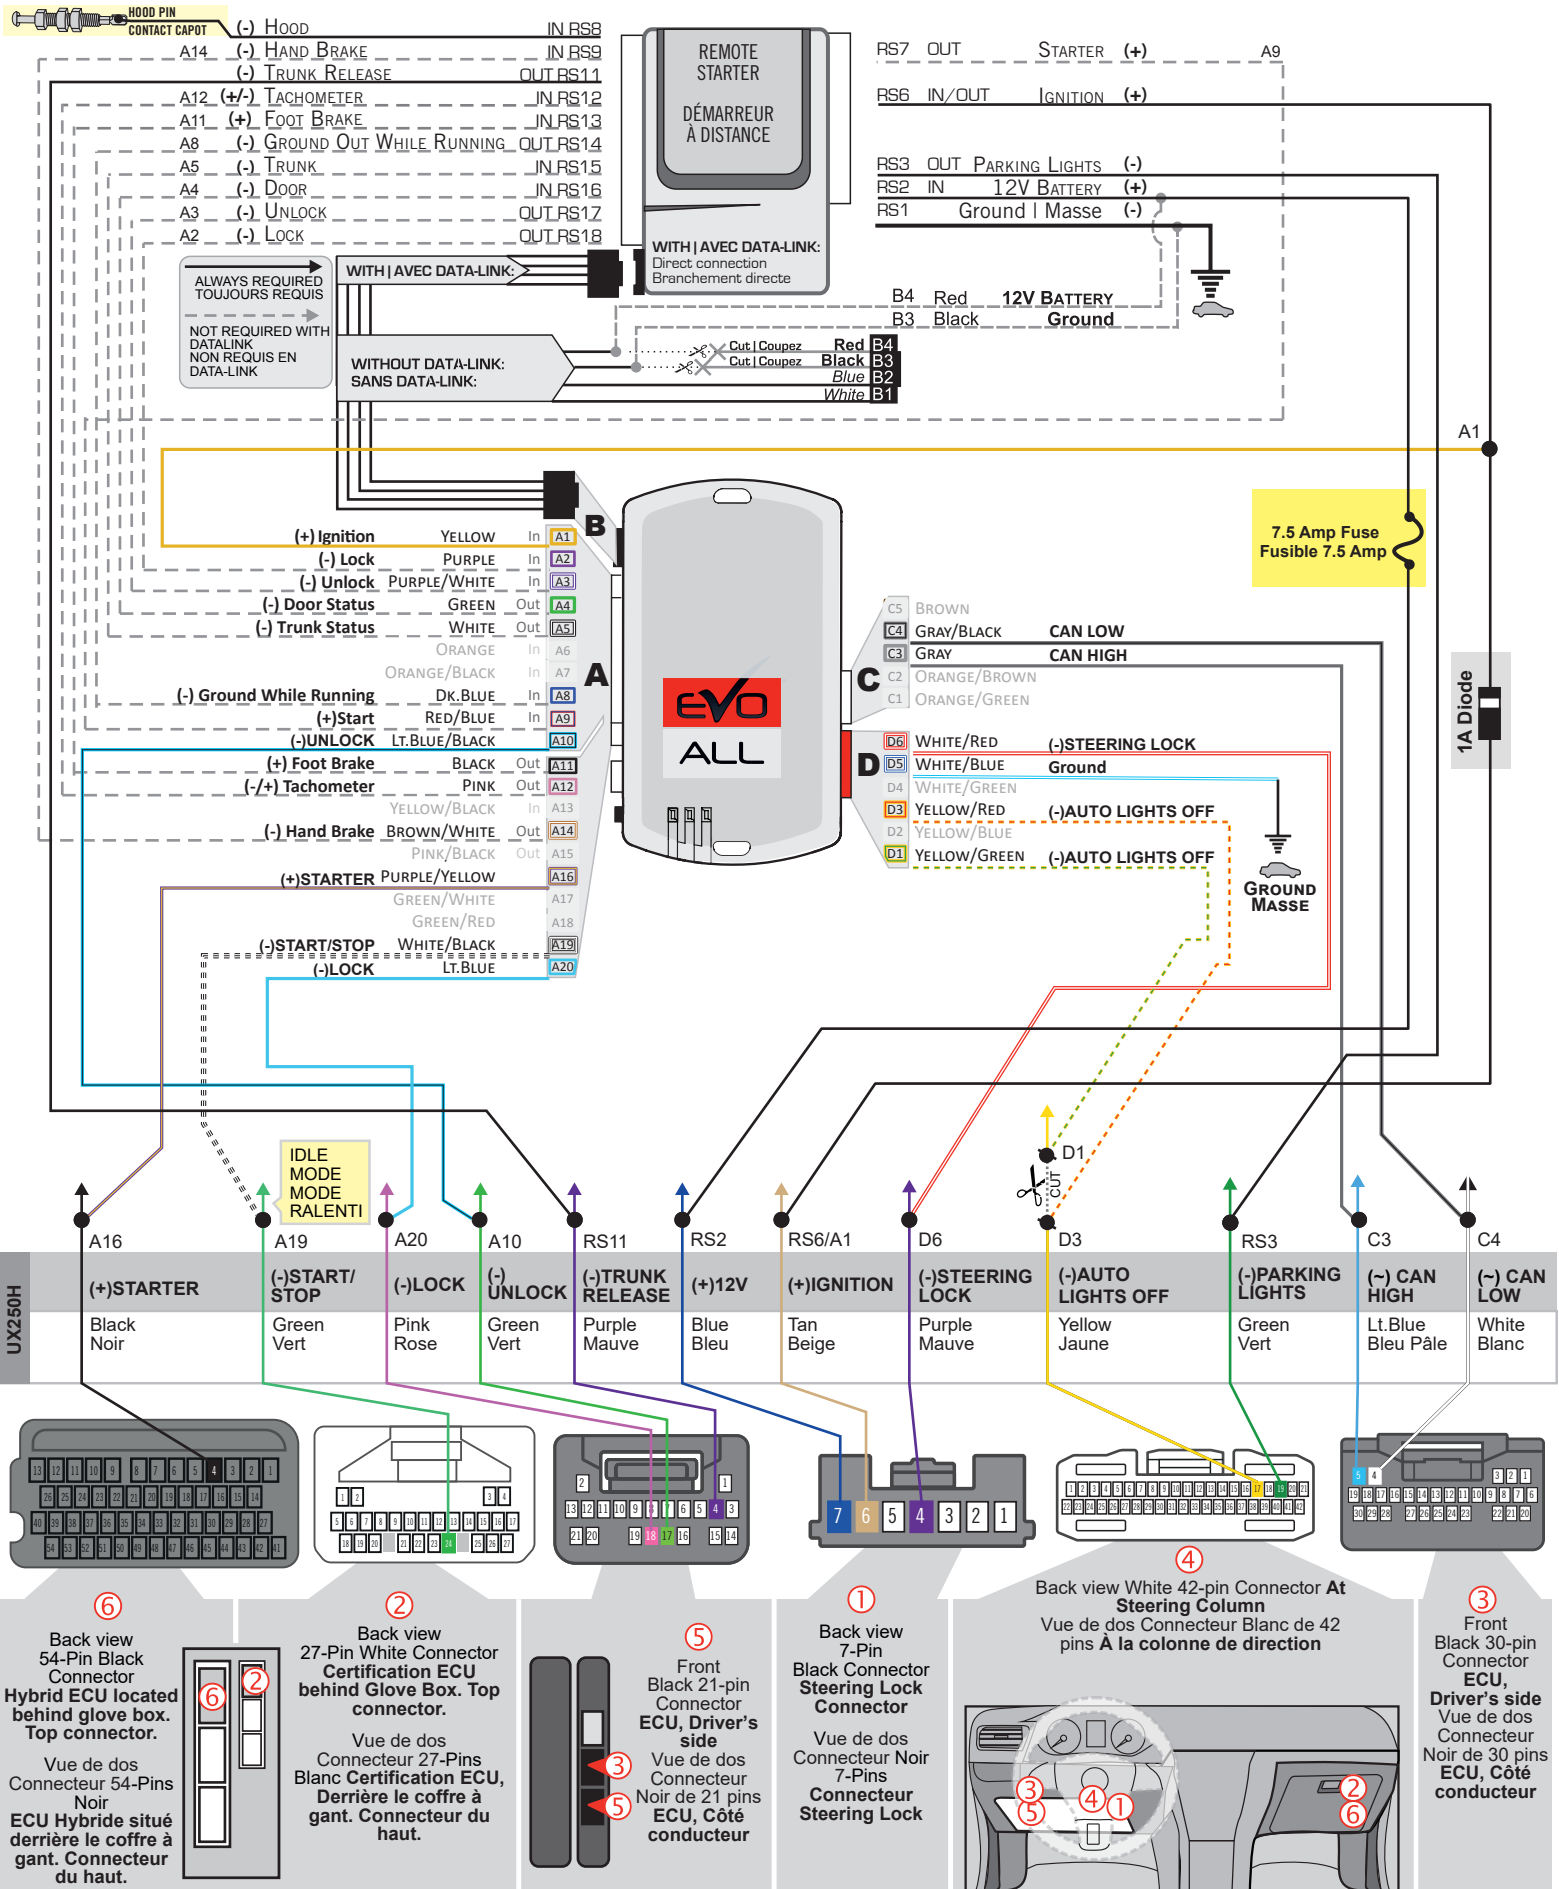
HOOD PIN
CONTACT CAPOT
(-) HOOD IN RS8
A14 (-) HAND BRAKE IN RS9
(-) TRUNK RELEASE OUT RS11
A12 (+/-) TACHOMETER IN RS12
A11 (+) FOOT BRAKE IN RS13
A8 (-) GROUND OUT WHILE RUNNING OUT RS14
A5 (-) TRUNK IN RS15
A4 (-) DOOR IN RS16
A3 (-) UNLOCK OUT RS17
A2 (-) LOCK OUT RS18

REMOTE STARTER
DÉMARREUR À DISTANCE

WITH | AVEC DATA-LINK:
Direct connection
Branchement directe

RS7 OUT STARTER (+) A9
RS6 IN/OUT IGNITION (+)
RS3 OUT PARKING LIGHTS (-)
RS2 IN 12V BATTERY (+)
RS1 Ground | Masse (-)

ALWAYS REQUIRED
TOUJOURS REQUIS
NOT REQUIRED WITH DATALINK
NON REQUIS EN DATA-LINK

WITH | AVEC DATA-LINK:
WITHOUT DATA-LINK:
SANS DATA-LINK:

B4 Red 12V BATTERY
B3 Black Ground
Cut | Coupez Red B4
Cut | Coupez Black B3
Blue B2
White B1

A1
7.5 Amp Fuse
Fusible 7.5 Amp
1A Diode

B
(+) Ignition YELLOW In A1
(-) Lock PURPLE In A2
(-) Unlock PURPLE/WHITE In A3
(-) Door Status GREEN Out A4
(-) Trunk Status WHITE Out A5
ORANGE In A6
ORANGE/BLACK In A7
(-) Ground While Running DK.BLUE In A8
(+)Start RED/BLUE In A9
(-)UNLOCK LT.BLUE/BLACK A10
(+) Foot Brake BLACK Out A11
(-/+) Tachometer PINK Out A12
YELLOW/BLACK In A13
(-) Hand Brake BROWN/WHITE Out A14
PINK/BLACK Out A15
(+)STARTER PURPLE/YELLOW A16
GREEN/WHITE A17
GREEN/RED A18
(-)START/STOP WHITE/BLACK A19
(-)LOCK LT.BLUE A20
A

EVO ALL

C5 BROWN
C4 GRAY/BLACK CAN LOW
C3 GRAY CAN HIGH
C2 ORANGE/BROWN
C1 ORANGE/GREEN
C
D6 WHITE/RED (-)STEERING LOCK
D5 WHITE/BLUE Ground
D4 WHITE/GREEN
D3 YELLOW/RED (-)AUTO LIGHTS OFF
D2 YELLOW/BLUE
D1 YELLOW/GREEN (-)AUTO LIGHTS OFF
D
GROUND MASSE

IDLE MODE
MODE RALENTI
D1
CUT

UX250H
| A16 | A19 | A20 | A10 | RS11 | RS2 | RS6/A1 | D6 | D3 | RS3 | C3 | C4 |
|---|---|---|---|---|---|---|---|---|---|---|---|
| (+)STARTER | (-)START/ STOP | (-)LOCK | (-) UNLOCK | (-)TRUNK RELEASE | (+)12V | (+)IGNITION | (-)STEERING LOCK | (-)AUTO LIGHTS OFF | (-)PARKING LIGHTS | (~) CAN HIGH | (~) CAN LOW |
| Black Noir | Green Vert | Pink Rose | Green Vert | Purple Mauve | Blue Bleu | Tan Beige | Purple Mauve | Yellow Jaune | Green Vert | Lt.Blue Bleu Pâle | White Blanc |

⑥ Back view 54-Pin Black Connector Hybrid ECU located behind glove box. Top connector.
Vue de dos Connecteur 54-Pins Noir ECU Hybride situé derrière le coffre à gant. Connecteur du haut.

② Back view 27-Pin White Connector Certification ECU behind Glove Box. Top connector.
Vue de dos Connecteur 27-Pins Blanc Certification ECU, Derrière le coffre à gant. Connecteur du haut.

⑤ Front Black 21-pin Connector ECU, Driver's side
Vue de dos Connecteur Noir de 21 pins ECU, Côté conducteur

① Back view 7-Pin Black Connector Steering Lock Connector
Vue de dos Connecteur Noir 7-Pins Connecteur Steering Lock

④ Back view White 42-pin Connector At Steering Column
Vue de dos Connecteur Blanc de 42 pins À la colonne de direction

③ Front Black 30-pin Connector ECU, Driver's side
Vue de dos Connecteur Noir de 30 pins ECU, Côté conducteur